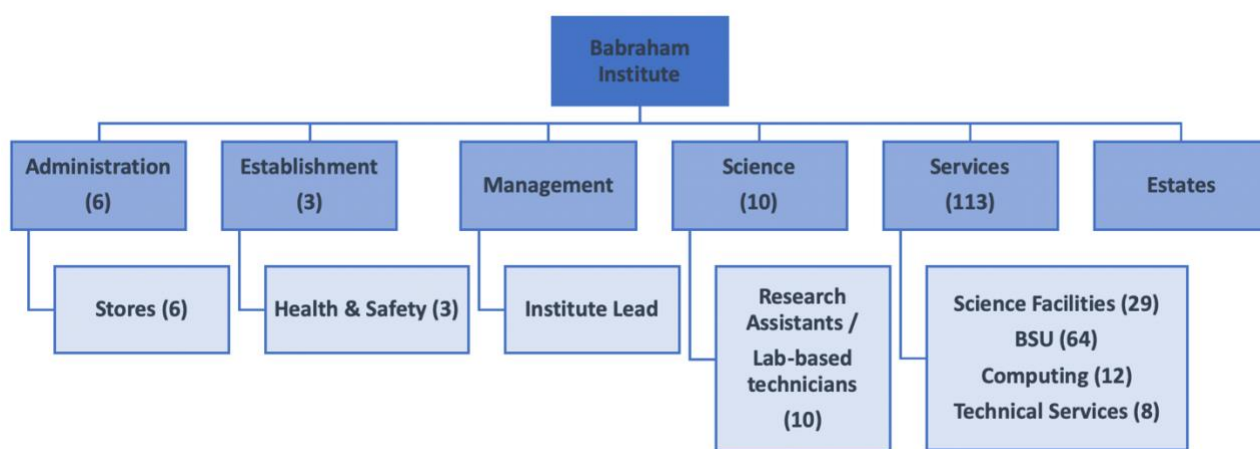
Babraham Institute

Administration (6)

Stores (6)

Establishment (3)

Health & Safety (3)

Management

Institute Lead

Science (10)

Research Assistants / Lab-based technicians (10)

Services (113)

Science Facilities (29)
BSU (64)
Computing (12)
Technical Services (8)

Estates